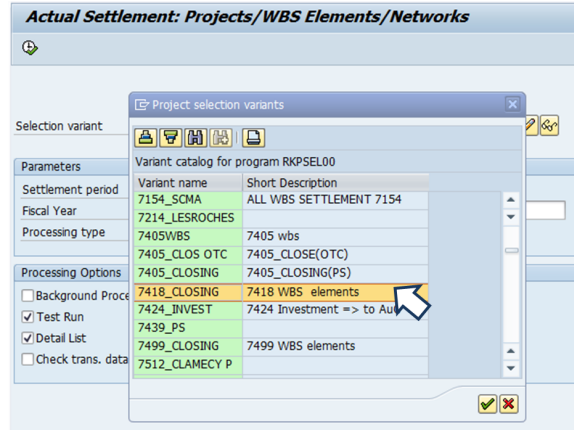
Actual Settlement: Projects/WBS Elements/Networks

Selection variant

Parameters
Settlement period
Fiscal Year
Processing type

Processing Options
Background Proce
Test Run
Detail List
Check trans. data

Project selection variants

Variant catalog for program RKPSEL00

| Variant name | Short Description |
|---|---|
| 7154_SCMA | ALL WBS SETTLEMENT 7154 |
| 7214_LESROCHES | |
| 7405WBS | 7405 wbs |
| 7405_CLOS OTC | 7405_CLOSE(OTC) |
| 7405_CLOSING | 7405_CLOSING(PS) |
| 7418_CLOSING | 7418 WBS elements |
| 7424_INVEST | 7424 Investment => to Au |
| 7439_PS | |
| 7499_CLOSING | 7499 WBS elements |
| 7512_CLAMECY P | |